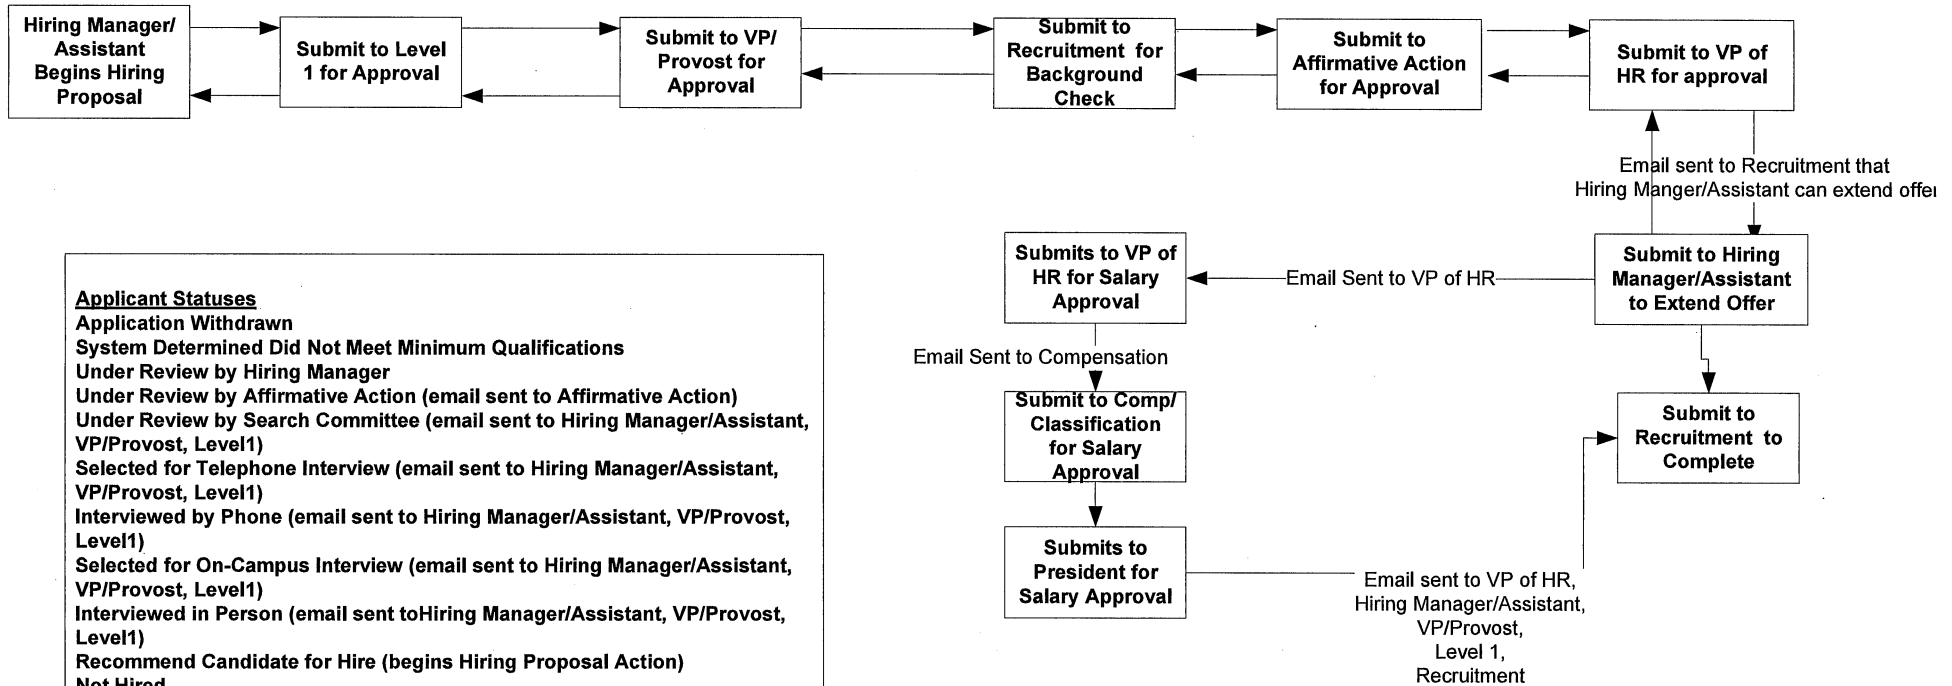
Hiring Manager/ Assistant Begins Hiring Proposal

Submit to Level 1 for Approval

Submit to VP/ Provost for Approval

Submit to Recruitment for Background Check

Submit to Affirmative Action for Approval

Submit to VP of HR for approval

Email sent to Recruitment that Hiring Manger/Assistant can extend offe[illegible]

Submit to Hiring Manager/Assistant to Extend Offer

Email Sent to VP of HR

Submits to VP of HR for Salary Approval

Email Sent to Compensation

Submit to Comp/ Classification for Salary Approval

Submits to President for Salary Approval

Email sent to VP of HR, Hiring Manager/Assistant, VP/Provost, Level 1, Recruitment

Submit to Recruitment to Complete

Applicant Statuses
Application Withdrawn
System Determined Did Not Meet Minimum Qualifications
Under Review by Hiring Manager
Under Review by Affirmative Action (email sent to Affirmative Action)
Under Review by Search Committee (email sent to Hiring Manager/Assistant, VP/Provost, Level1)
Selected for Telephone Interview (email sent to Hiring Manager/Assistant, VP/Provost, Level1)
Interviewed by Phone (email sent to Hiring Manager/Assistant, VP/Provost, Level1)
Selected for On-Campus Interview (email sent to Hiring Manager/Assistant, VP/Provost, Level1)
Interviewed in Person (email sent toHiring Manager/Assistant, VP/Provost, Level1)
Recommend Candidate for Hire (begins Hiring Proposal Action)
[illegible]